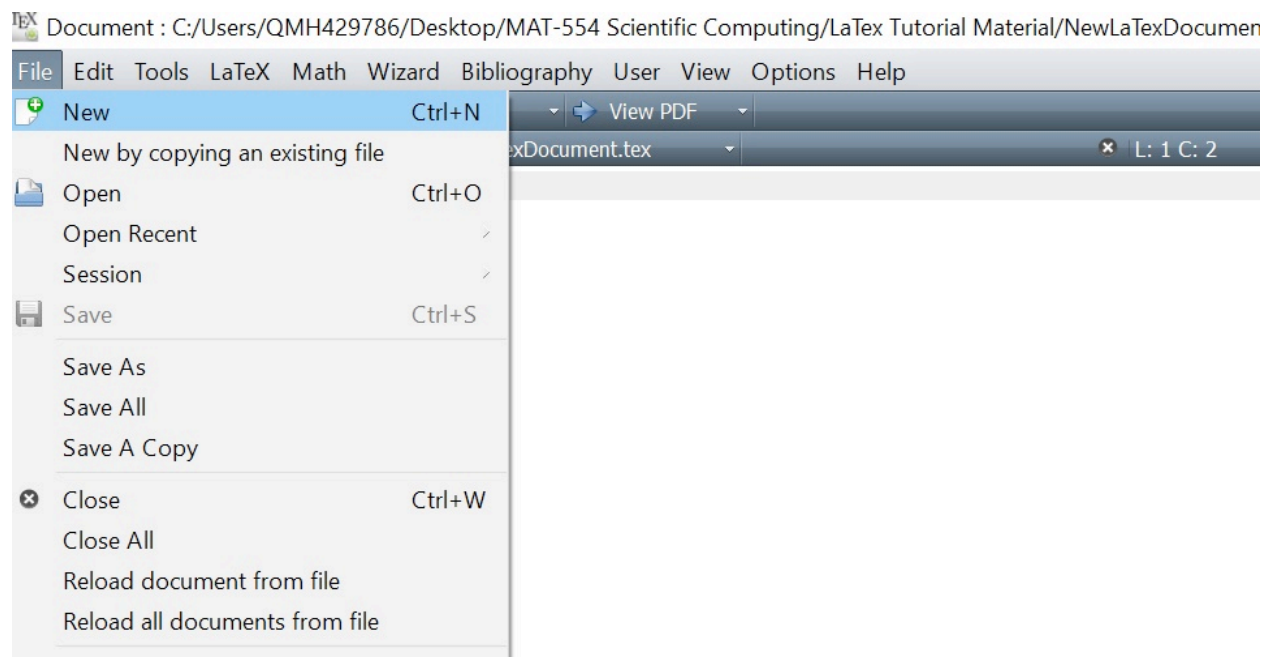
Document : C:/Users/QMH429786/Desktop/MAT-554 Scientific Computing/LaTex Tutorial Material/NewLaTexDocumen

File Edit Tools LaTeX Math Wizard Bibliography User View Options Help

View PDF

exDocument.tex

L: 1 C: 2

New Ctrl+N
New by copying an existing file
Open Ctrl+O
Open Recent
Session
Save Ctrl+S
Save As
Save All
Save A Copy
Close Ctrl+W
Close All
Reload document from file
Reload all documents from file